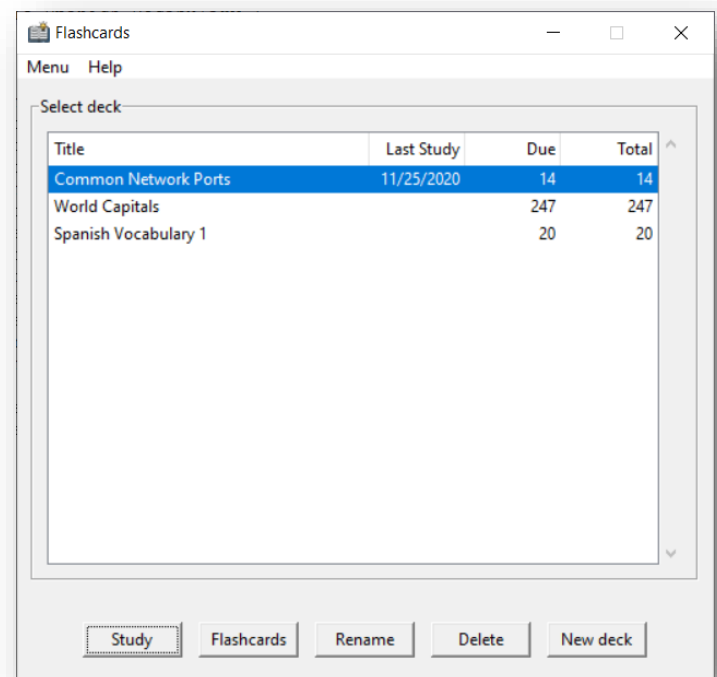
Flashcards

Menu Help

Select deck

| Title | Last Study | Due | Total |
|---|---|---|---|
| Common Network Ports | 11/25/2020 | 14 | 14 |
| World Capitals | | 247 | 247 |
| Spanish Vocabulary 1 | | 20 | 20 |

Study Flashcards Rename Delete New deck